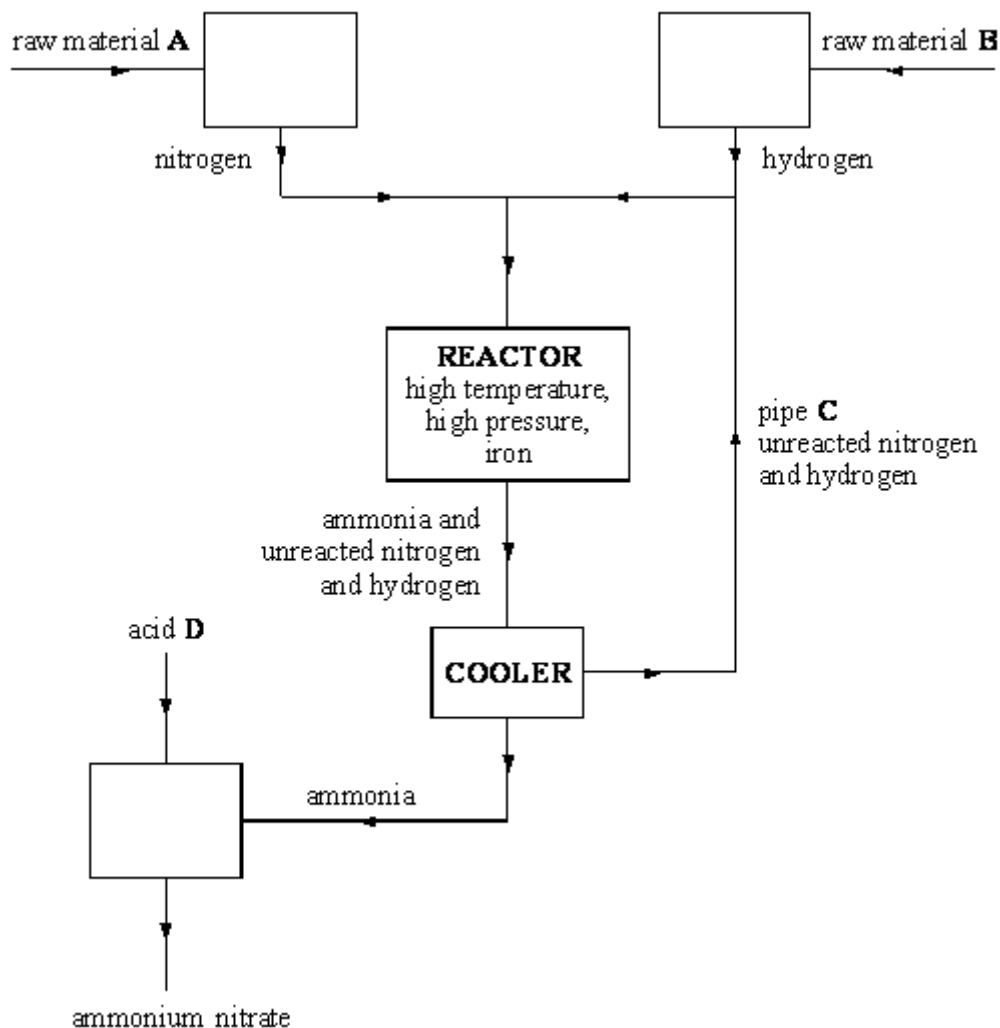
raw material **A**

raw material **B**

nitrogen

hydrogen

**REACTOR**
high temperature,
high pressure,
iron

pipe **C**
unreacted nitrogen
and hydrogen

ammonia and
unreacted nitrogen
and hydrogen

acid **D**

**COOLER**

ammonia

ammonium nitrate